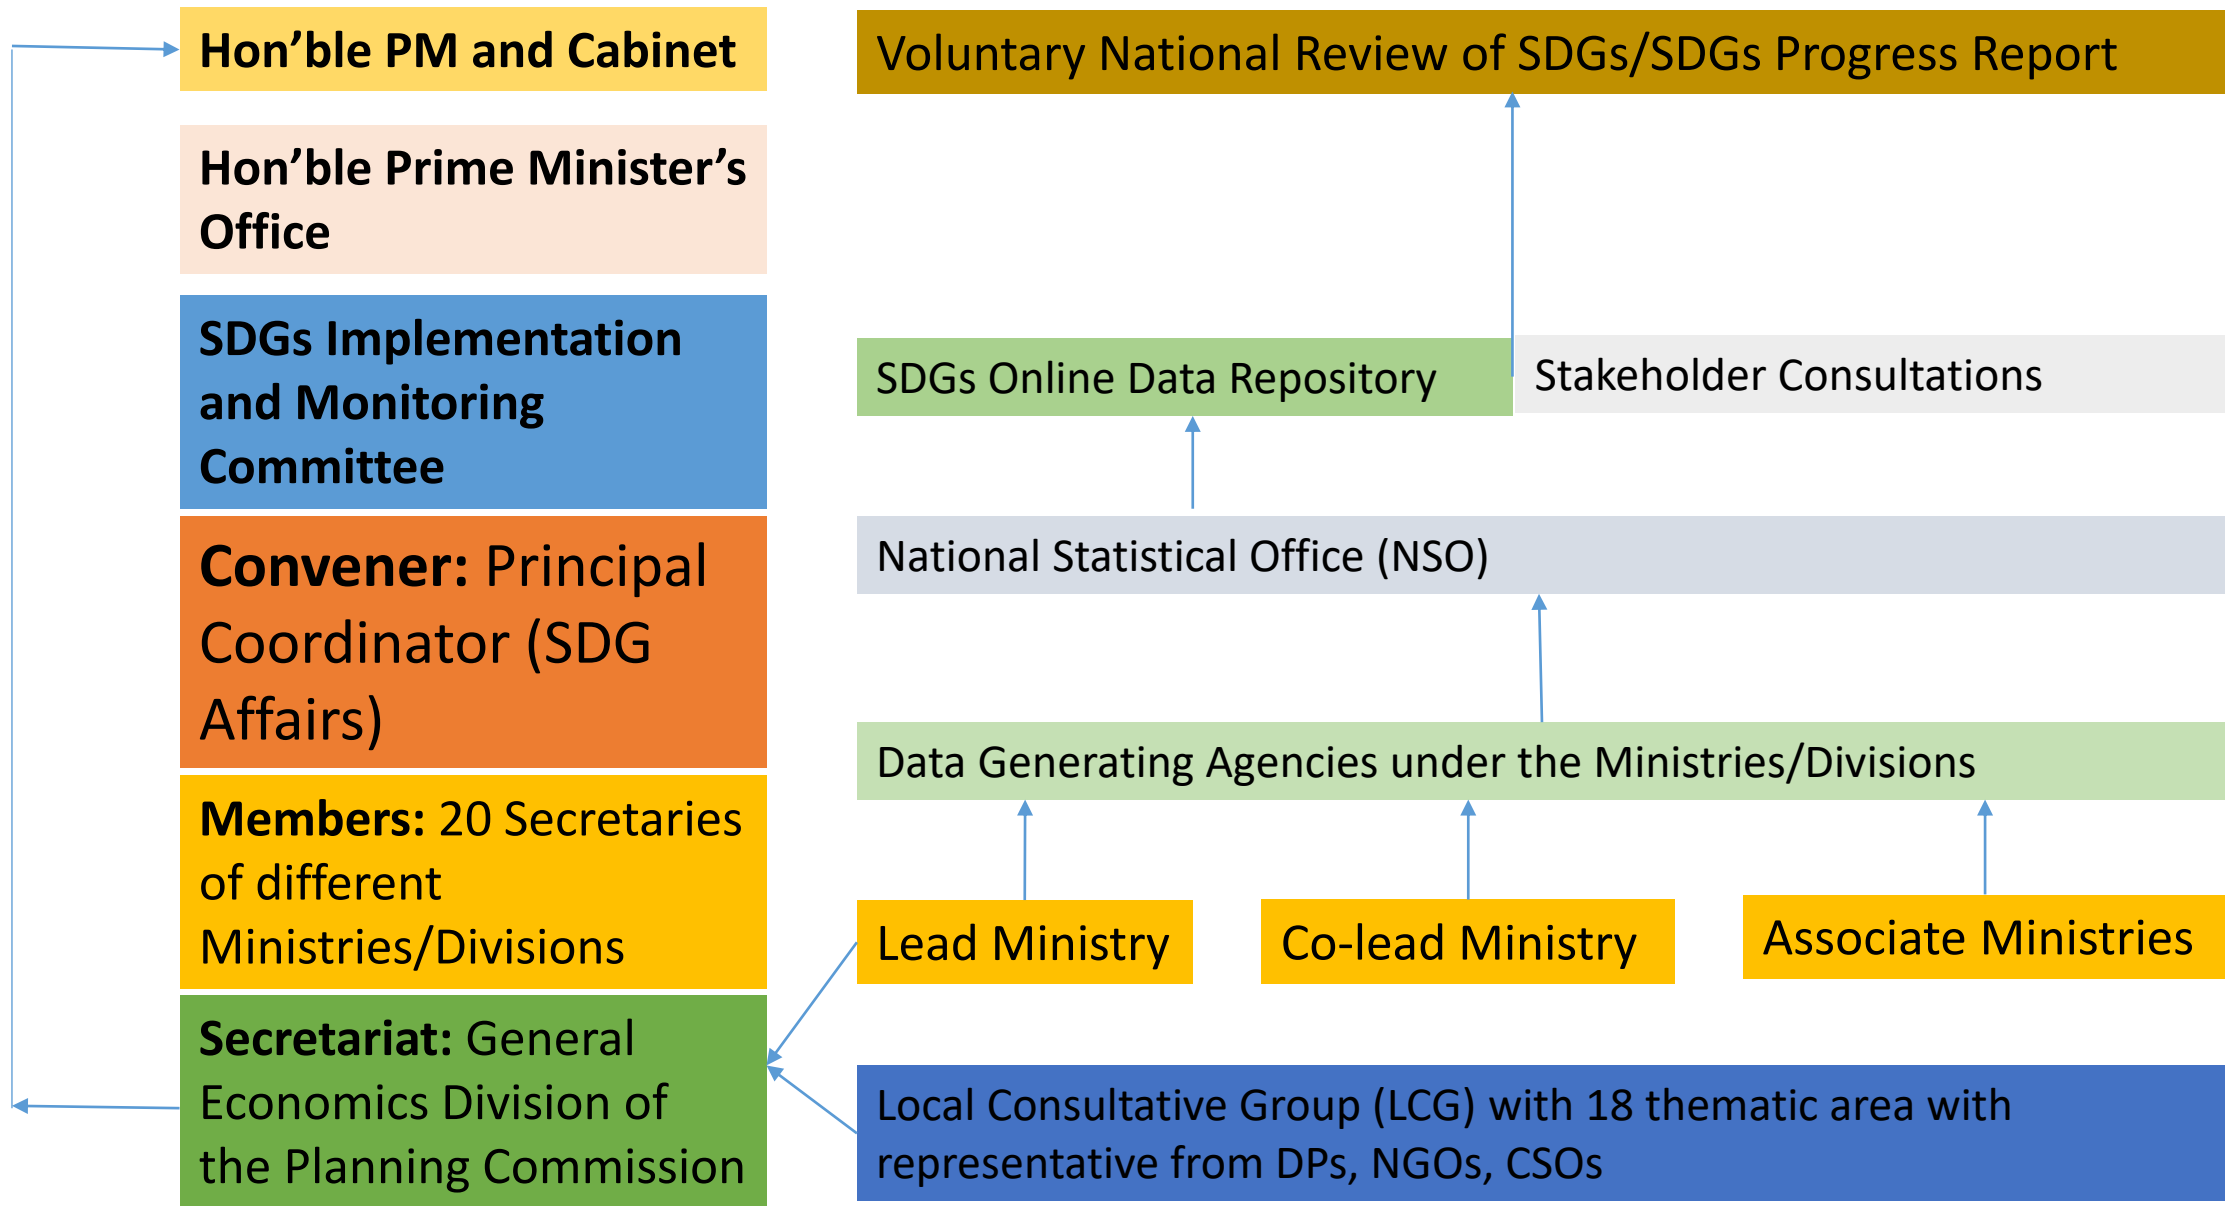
Hon’ble PM and Cabinet

Hon’ble Prime Minister’s Office

SDGs Implementation and Monitoring Committee

Convener: Principal Coordinator (SDG Affairs)

Members: 20 Secretaries of different Ministries/Divisions

Secretariat: General Economics Division of the Planning Commission

Voluntary National Review of SDGs/SDGs Progress Report

SDGs Online Data Repository

Stakeholder Consultations

National Statistical Office (NSO)

Data Generating Agencies under the Ministries/Divisions

Lead Ministry

Co-lead Ministry

Associate Ministries

Local Consultative Group (LCG) with 18 thematic area with representative from DPs, NGOs, CSOs